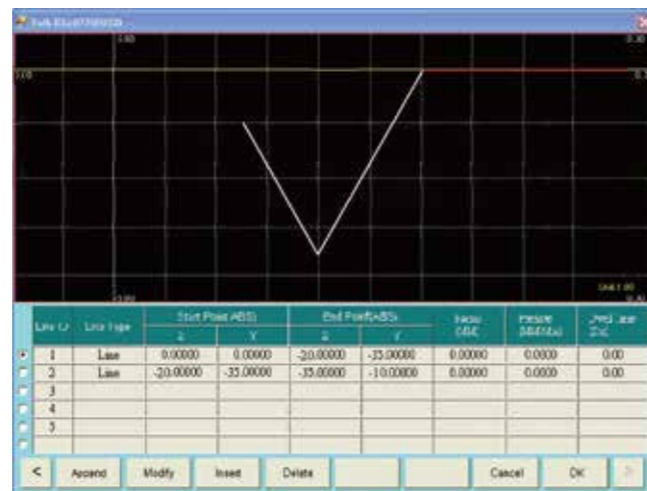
Path Edit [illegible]

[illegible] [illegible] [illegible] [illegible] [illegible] Unit 1.00 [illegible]

| Line ID | Line Type | Start Point ABS Z | Start Point ABS Y | End Point ABS Z | End Point ABS Y | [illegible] | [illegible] | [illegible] |
|---|---|---|---|---|---|---|---|---|
| 1 | Line | 0.00000 | 0.00000 | -20.00000 | -35.00000 | 0.00000 | 0.0000 | 0.00 |
| 2 | Line | -20.00000 | -35.00000 | -35.00000 | -10.00000 | 0.00000 | 0.0000 | 0.00 |
| 3 | | | | | | | | |
| 4 | | | | | | | | |
| 5 | | | | | | | | |

< Append Modify Insert Delete Cancel OK >